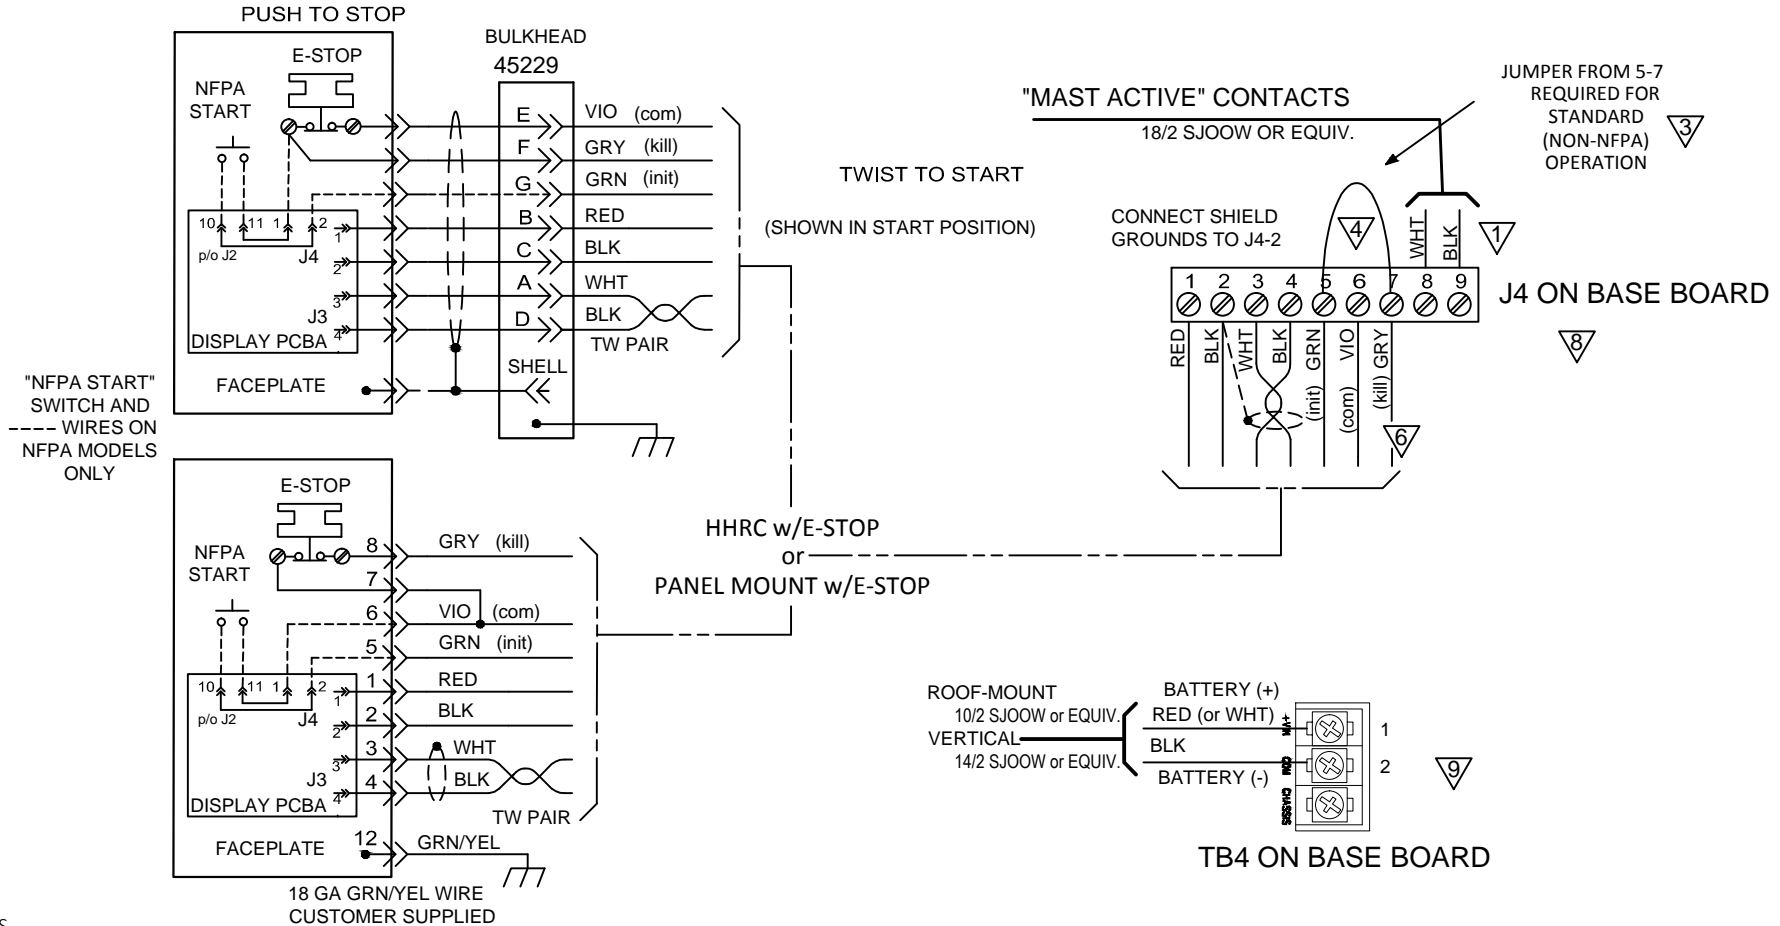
PUSH TO STOP

E-STOP

NFPA START

BULKHEAD 45229

E VIO (com)
F GRY (kill)
G GRN (init)
B RED
C BLK
A WHT
D BLK
TW PAIR
SHELL

10 11 1 2
p/o J2
J4
1
2
J3
3
4
DISPLAY PCBA

FACEPLATE

TWIST TO START

(SHOWN IN START POSITION)

"MAST ACTIVE" CONTACTS
18/2 SJOOW OR EQUIV.

JUMPER FROM 5-7 REQUIRED FOR STANDARD (NON-NFPA) OPERATION 3

CONNECT SHIELD GROUNDS TO J4-2

4

WHT BLK 1

1 2 3 4 5 6 7 8 9

J4 ON BASE BOARD

8

RED BLK WHT BLK GRN VIO GRY
(init) (com) (kill)

6

"NFPA START" SWITCH AND ---- WIRES ON NFPA MODELS ONLY

E-STOP

NFPA START

8 GRY (kill)
7
6 VIO (com)
5 GRN (init)
1 RED
2 BLK
3 WHT
4 BLK
TW PAIR

10 11 1 2
p/o J2
J4
1
2
J3
3
4
DISPLAY PCBA

FACEPLATE 12 GRN/YEL

18 GA GRN/YEL WIRE CUSTOMER SUPPLIED

HHRC w/E-STOP
or
PANEL MOUNT w/E-STOP

ROOF-MOUNT
10/2 SJOOW or EQUIV.
VERTICAL
14/2 SJOOW or EQUIV.

BATTERY (+)
RED (or WHT)
BLK
BATTERY (-)

1
2

9

TB4 ON BASE BOARD